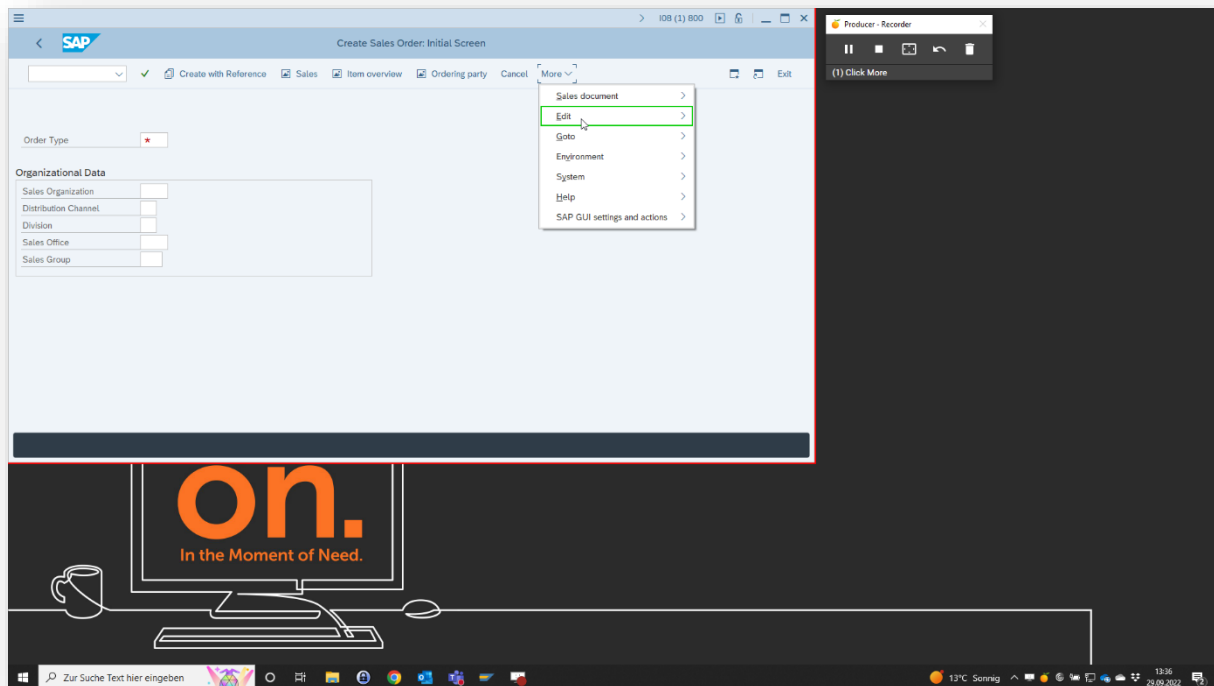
IOB (1) 800

SAP

Create Sales Order: Initial Screen

Create with Reference   Sales   Item overview   Ordering party   Cancel   More   Exit

Sales document
Edit
Goto
Environment
System
Help
SAP GUI settings and actions

Order Type *

Organizational Data

Sales Organization
Distribution Channel
Division
Sales Office
Sales Group

Producer - Recorder

(1) Click More

on.
In the Moment of Need.

Zur Suche Text hier eingeben

13°C Sonnig

13:36
29.09.2022